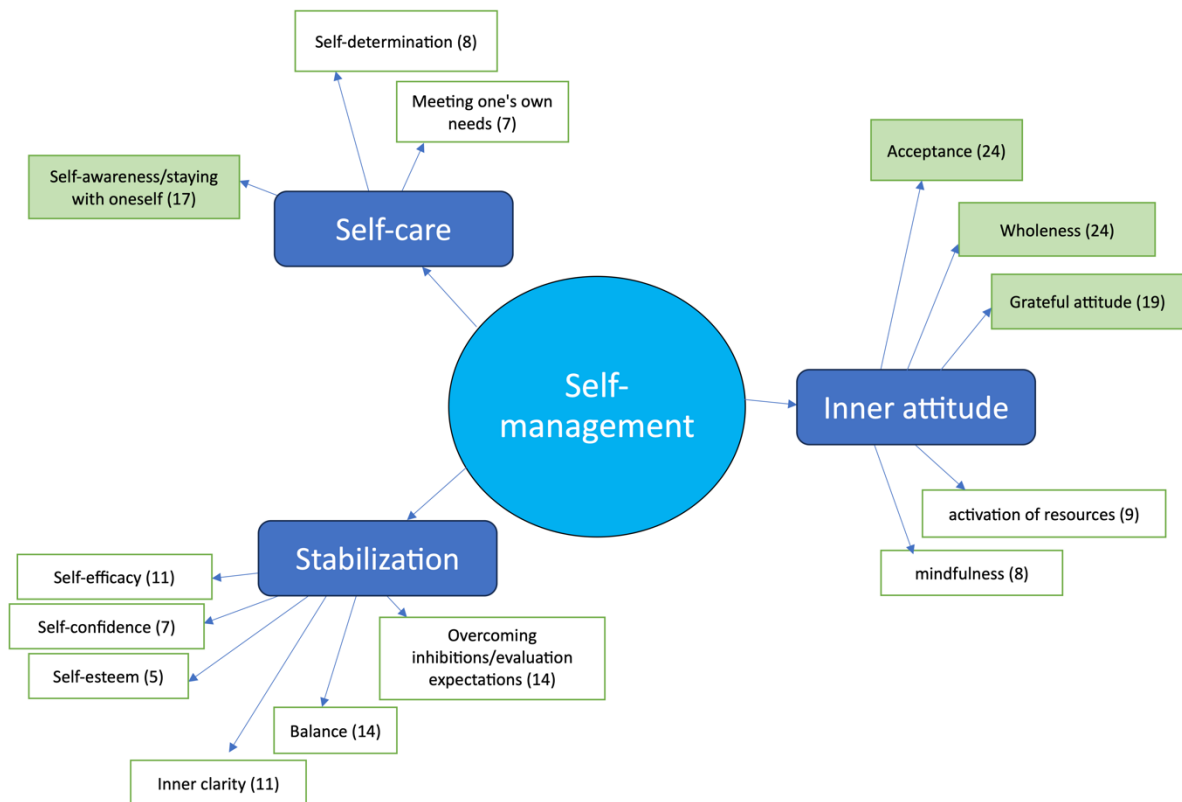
Self-determination (8)

Meeting one's own needs (7)

Self-awareness/staying with oneself (17)

Self-care

Acceptance (24)

Wholeness (24)

Grateful attitude (19)

Self-management

Inner attitude

activation of resources (9)

mindfulness (8)

Stabilization

Self-efficacy (11)

Self-confidence (7)

Self-esteem (5)

Overcoming inhibitions/evaluation expectations (14)

Balance (14)

Inner clarity (11)